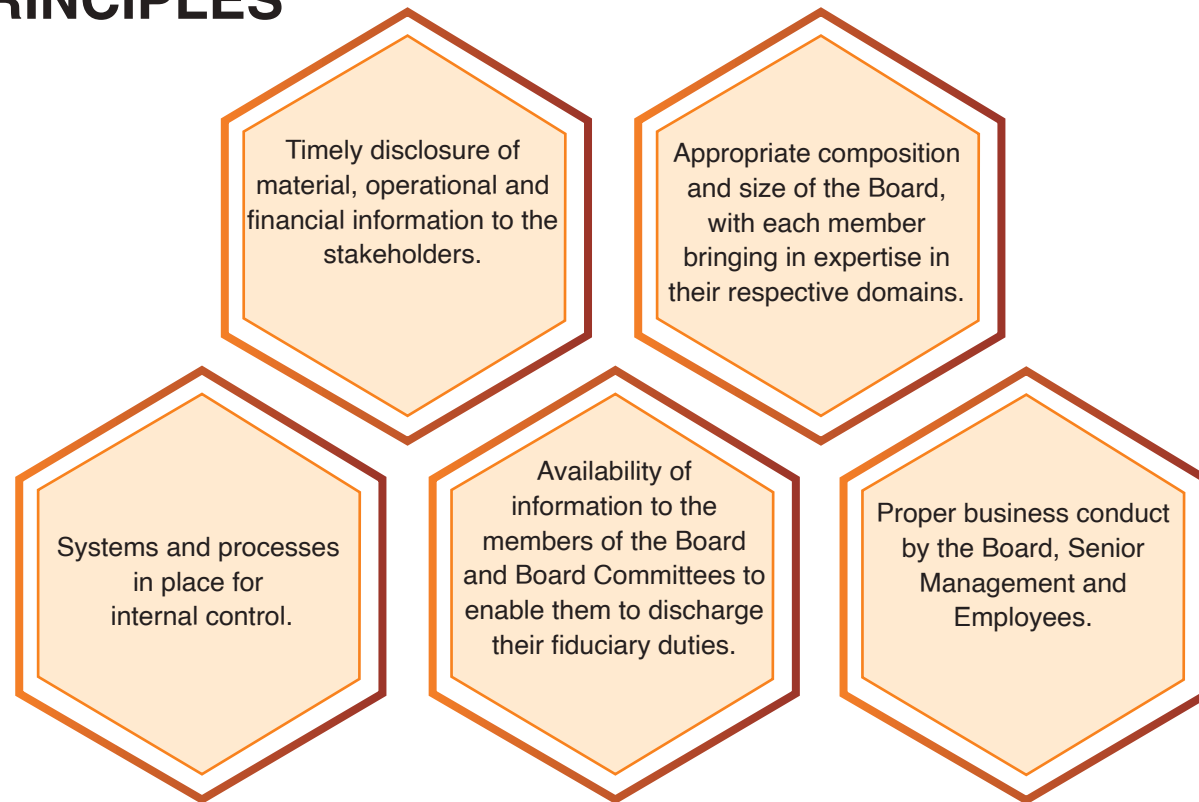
RINCIPLES

Timely disclosure of material, operational and financial information to the stakeholders.

Appropriate composition and size of the Board, with each member bringing in expertise in their respective domains.

Systems and processes in place for internal control.

Availability of information to the members of the Board and Board Committees to enable them to discharge their fiduciary duties.

Proper business conduct by the Board, Senior Management and Employees.